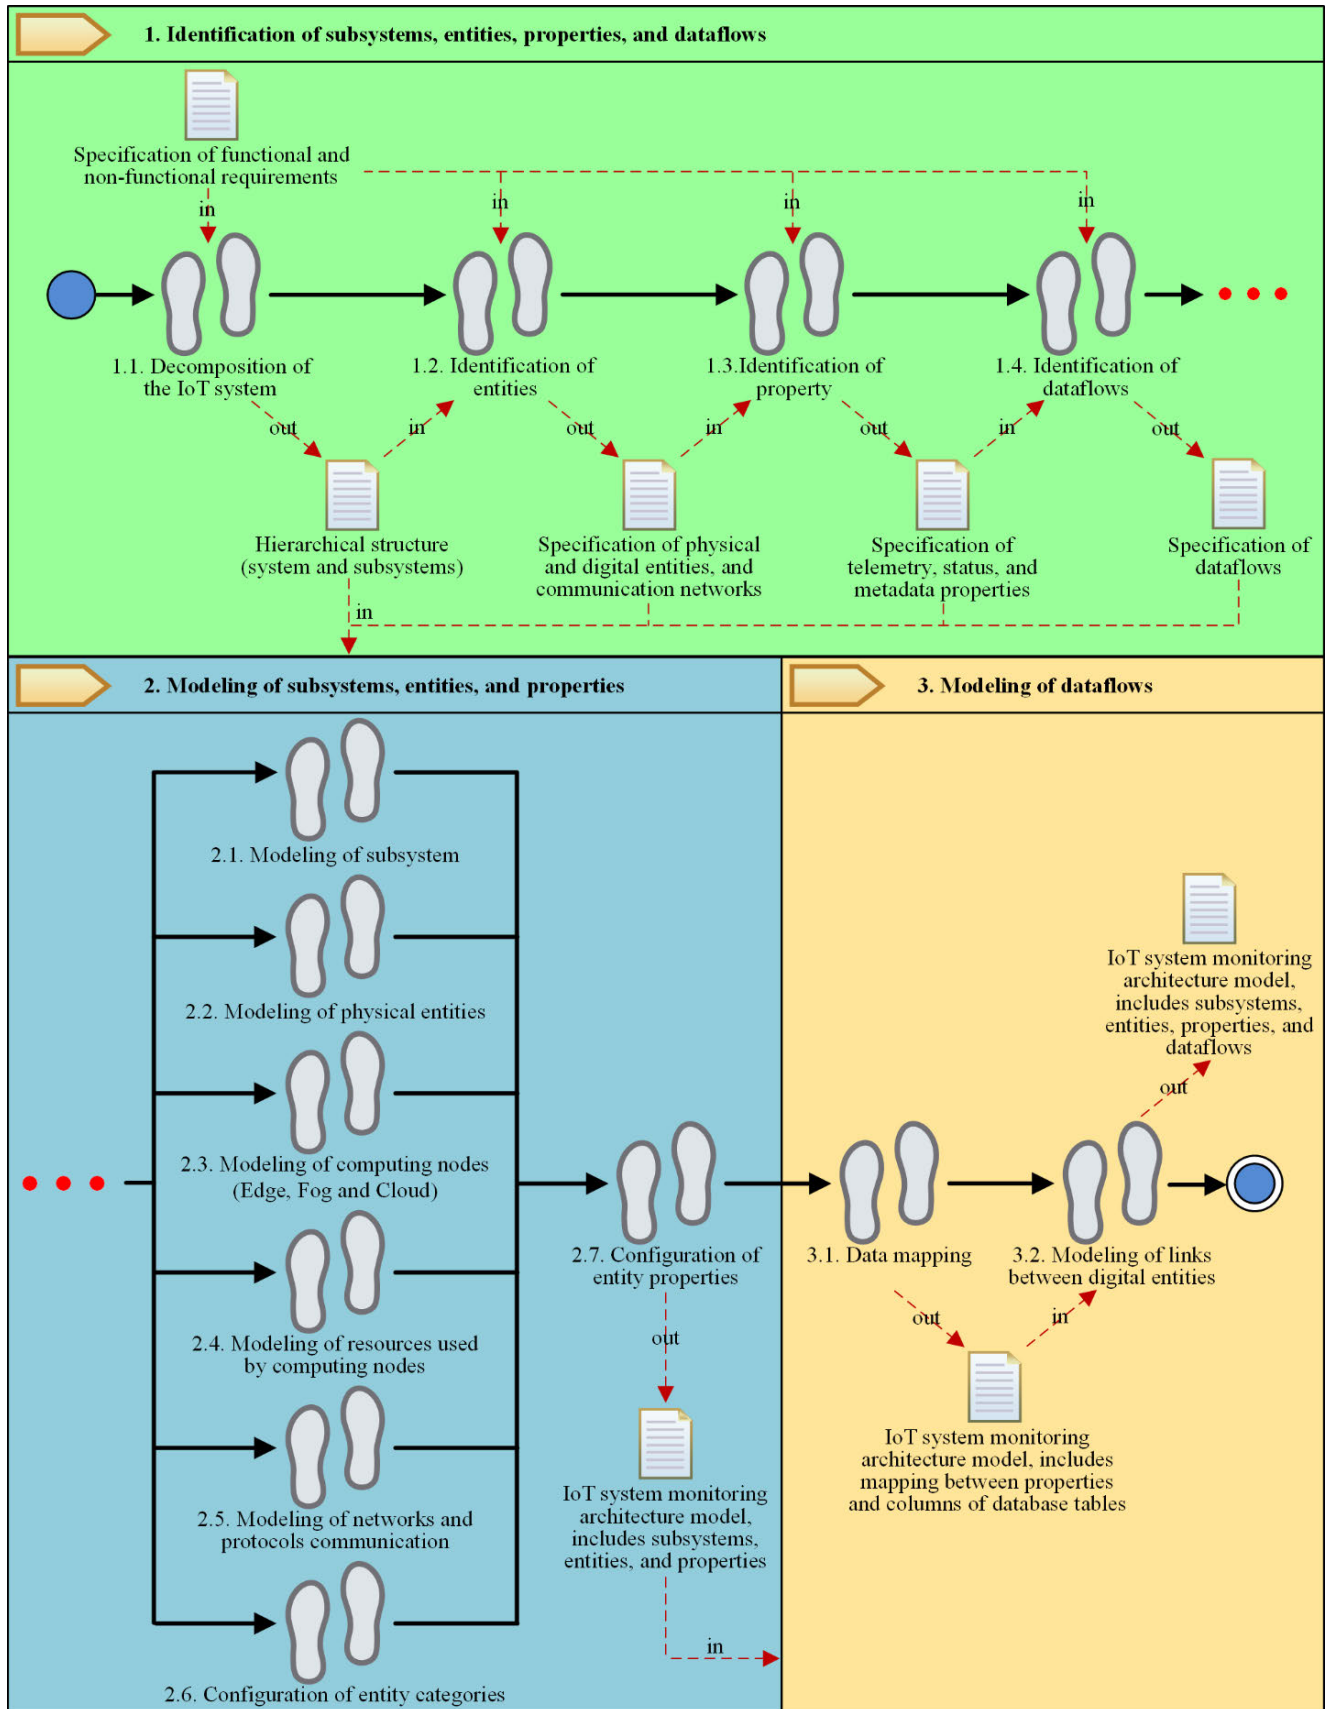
1. Identification of subsystems, entities, properties, and dataflows

Specification of functional and non-functional requirements

in

in

in

in

1.1. Decomposition of the IoT system

1.2. Identification of entities

1.3.Identification of property

1.4. Identification of dataflows

out

in

out

in

out

in

out

Hierarchical structure (system and subsystems)

Specification of physical and digital entities, and communication networks

Specification of telemetry, status, and metadata properties

Specification of dataflows

in

2. Modeling of subsystems, entities, and properties

3. Modeling of dataflows

2.1. Modeling of subsystem

2.2. Modeling of physical entities

2.3. Modeling of computing nodes (Edge, Fog and Cloud)

2.4. Modeling of resources used by computing nodes

2.5. Modeling of networks and protocols communication

2.6. Configuration of entity categories

2.7. Configuration of entity properties

out

IoT system monitoring architecture model, includes subsystems, entities, and properties

in

3.1. Data mapping

3.2. Modeling of links between digital entities

out

in

IoT system monitoring architecture model, includes mapping between properties and columns of database tables

out

IoT system monitoring architecture model, includes subsystems, entities, properties, and dataflows